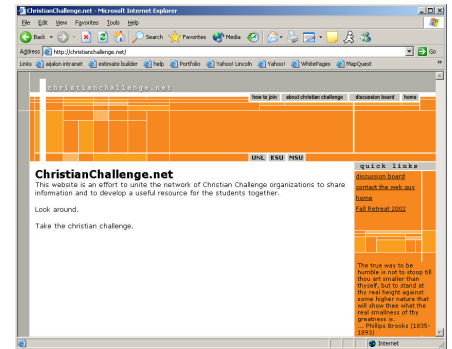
ChristianChallenge.net - Microsoft Internet Explorer

File Edit View Favorites Tools Help

Back Search Favorites Media

Address http://christianchallenge.net/ Go

Links aajaton intranet estimate builder help Portfolio Yahoo! Lincoln Yahoo! WhitePages MapQuest

christianchallenge.net

how to join about christian challenge discussion board home

UNL KSU MSU

quick links

discussion board

contact the web guy

home

Fall Retreat 2002

ChristianChallenge.net

This website is an effort to unite the network of Christian Challenge organizations to share information and to develop a useful resource for the students together.

Look around.

Take the christian challenge.

The true way to be humble is not to stoop till thou art smaller than thyself, but to stand at thy real height against some higher nature that will show thee what the real smallness of thy greatness is.
... Phillips Brooks (1835-1893)

Internet